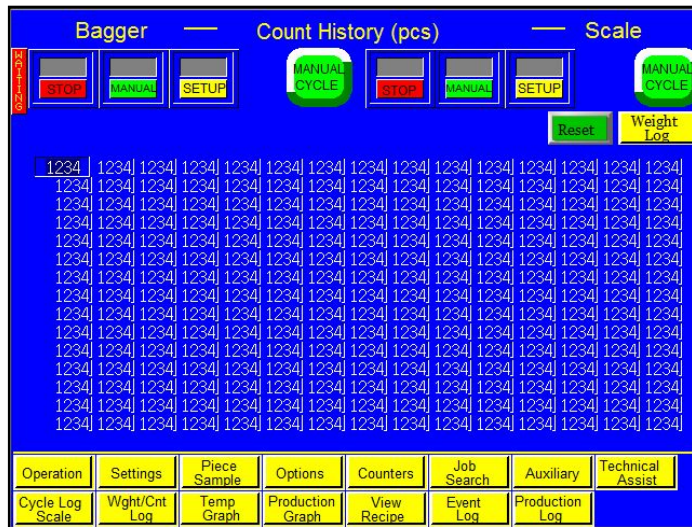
Bagger — Count History (pcs) — Scale

WAITING

STOP MANUAL SETUP MANUAL CYCLE STOP MANUAL SETUP MANUAL CYCLE

Reset Weight Log

| 1234 | 1234 | 1234 | 1234 | 1234 | 1234 | 1234 | 1234 | 1234 | 1234 | 1234 | 1234 | 1234 | 1234 | 1234 | 1234 |
|---|---|---|---|---|---|---|---|---|---|---|---|---|---|---|---|
| 1234 | 1234 | 1234 | 1234 | 1234 | 1234 | 1234 | 1234 | 1234 | 1234 | 1234 | 1234 | 1234 | 1234 | 1234 | 1234 |
| 1234 | 1234 | 1234 | 1234 | 1234 | 1234 | 1234 | 1234 | 1234 | 1234 | 1234 | 1234 | 1234 | 1234 | 1234 | 1234 |
| 1234 | 1234 | 1234 | 1234 | 1234 | 1234 | 1234 | 1234 | 1234 | 1234 | 1234 | 1234 | 1234 | 1234 | 1234 | 1234 |
| 1234 | 1234 | 1234 | 1234 | 1234 | 1234 | 1234 | 1234 | 1234 | 1234 | 1234 | 1234 | 1234 | 1234 | 1234 | 1234 |
| 1234 | 1234 | 1234 | 1234 | 1234 | 1234 | 1234 | 1234 | 1234 | 1234 | 1234 | 1234 | 1234 | 1234 | 1234 | 1234 |
| 1234 | 1234 | 1234 | 1234 | 1234 | 1234 | 1234 | 1234 | 1234 | 1234 | 1234 | 1234 | 1234 | 1234 | 1234 | 1234 |
| 1234 | 1234 | 1234 | 1234 | 1234 | 1234 | 1234 | 1234 | 1234 | 1234 | 1234 | 1234 | 1234 | 1234 | 1234 | 1234 |
| 1234 | 1234 | 1234 | 1234 | 1234 | 1234 | 1234 | 1234 | 1234 | 1234 | 1234 | 1234 | 1234 | 1234 | 1234 | 1234 |
| 1234 | 1234 | 1234 | 1234 | 1234 | 1234 | 1234 | 1234 | 1234 | 1234 | 1234 | 1234 | 1234 | 1234 | 1234 | 1234 |
| 1234 | 1234 | 1234 | 1234 | 1234 | 1234 | 1234 | 1234 | 1234 | 1234 | 1234 | 1234 | 1234 | 1234 | 1234 | 1234 |
| 1234 | 1234 | 1234 | 1234 | 1234 | 1234 | 1234 | 1234 | 1234 | 1234 | 1234 | 1234 | 1234 | 1234 | 1234 | 1234 |
| 1234 | 1234 | 1234 | 1234 | 1234 | 1234 | 1234 | 1234 | 1234 | 1234 | 1234 | 1234 | 1234 | 1234 | 1234 | 1234 |
| 1234 | 1234 | 1234 | 1234 | 1234 | 1234 | 1234 | 1234 | 1234 | 1234 | 1234 | 1234 | 1234 | 1234 | 1234 | 1234 |
| 1234 | 1234 | 1234 | 1234 | 1234 | 1234 | 1234 | 1234 | 1234 | 1234 | 1234 | 1234 | 1234 | 1234 | 1234 | 1234 |
| 1234 | 1234 | 1234 | 1234 | 1234 | 1234 | 1234 | 1234 | 1234 | 1234 | 1234 | 1234 | 1234 | 1234 | 1234 | 1234 |
| 1234 | 1234 | 1234 | 1234 | 1234 | 1234 | 1234 | 1234 | 1234 | 1234 | 1234 | 1234 | 1234 | 1234 | 1234 | 1234 |

Operation Settings Piece Sample Options Counters Job Search Auxiliary Technical Assist
Cycle Log Scale Wght/Cnt Log Temp Graph Production Graph View Recipe Event Log Production Log